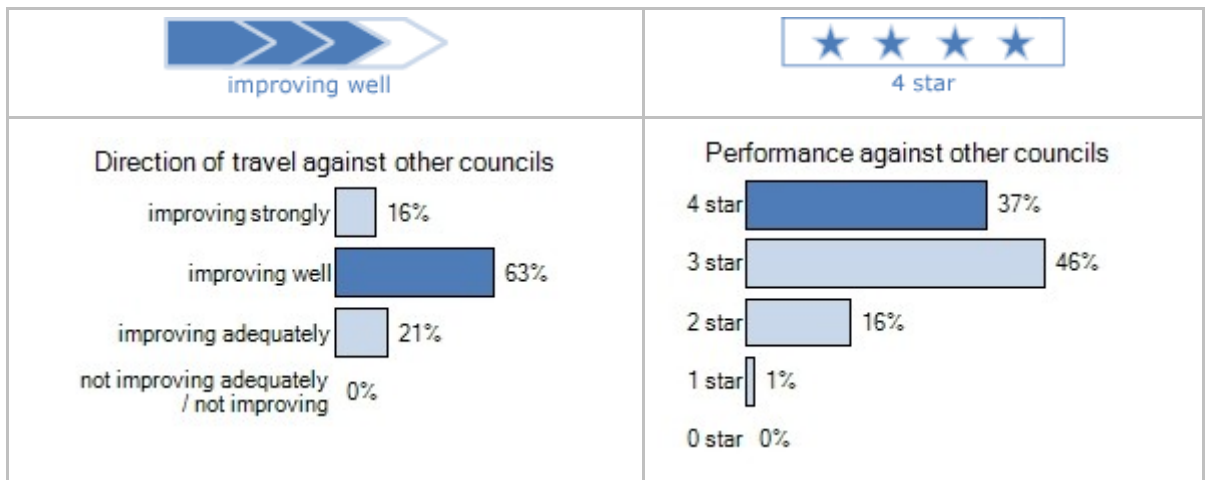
| improving well | ★ ★ ★ ★<br>4 star |
|---|---|
| Direction of travel against other councils<br>improving strongly 16%<br>improving well 63%<br>improving adequately 21%<br>not improving adequately / not improving 0% | Performance against other councils<br>4 star 37%<br>3 star 46%<br>2 star 16%<br>1 star 1%<br>0 star 0% |